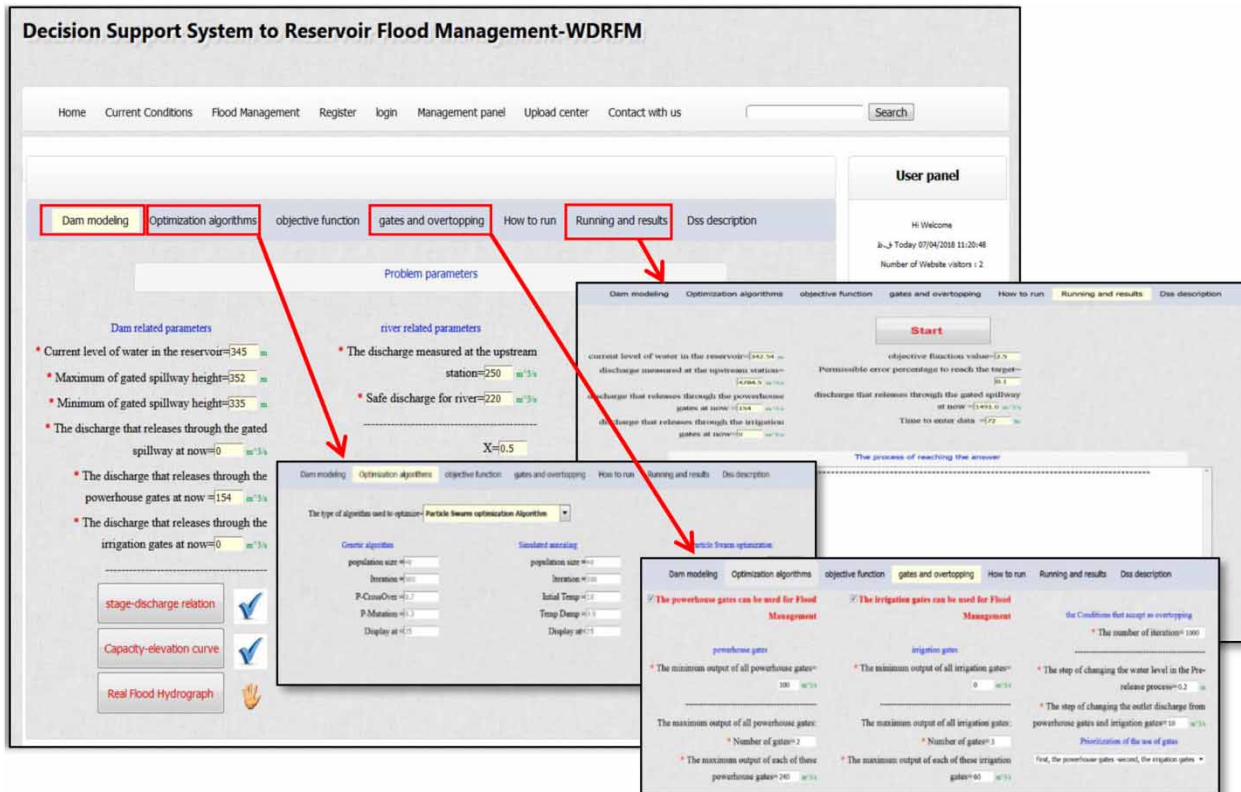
Decision Support System to Reservoir Flood Management-WDRFM

Home Current Conditions Flood Management Register login Management panel Upload center Contact with us Search

User panel

Hi Welcome

Today 07/04/2018 11:20:48

Number of Website visitors : 2

Dam modeling Optimization algorithms objective function gates and overtopping How to run Running and results Dss description

Problem parameters

Dam related parameters

* Current level of water in the reservoir= 345 m

* Maximum of gated spillway height= 352 m

* Minimum of gated spillway height= 335 m

* The discharge that releases through the gated spillway at now= 0 m^3/s

* The discharge that releases through the powerhouse gates at now = 154 m^3/s

* The discharge that releases through the irrigation gates at now= 0 m^3/s

river related parameters

* The discharge measured at the upstream station= 250 m^3/s

* Safe discharge for river= 220 m^3/s

X= 0.5

stage-discharge relation

Capacity-elevation curve

Real Flood Hydrograph

Dam modeling Optimization algorithms objective function gates and overtopping How to run Running and results Dss description

Start

current level of water in the reservoir= 342.54 m

discharge measured at the upstream station= 4284.5 m^3/s

discharge that releases through the powerhouse gates at now = 154 m^3/s

discharge that releases through the irrigation gates at now= 0 m^3/s

objective function value= 2.5

Permissible error percentage to reach the target= 0.1

discharge that releases through the gated spillway at now = 1491.0 m^3/s

Time to enter data = 72 h

The process of reaching the answer

Dam modeling Optimization algorithms objective function gates and overtopping How to run Running and results Dss description

The type of algorithm used to optimize= Particle Swarm optimization Algorithm

Genetic algorithm
population size = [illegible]
Iteration = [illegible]
P-CrossOver = 0.7
P-Mutation = 0.3
Display at = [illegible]

Simulated annealing
population size = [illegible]
Iteration = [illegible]
Initial Temp = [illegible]
Temp Damp = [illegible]
Display at = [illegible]

Particle Swarm optimization

Dam modeling Optimization algorithms objective function gates and overtopping How to run Running and results Dss description

The powerhouse gates can be used for Flood Management

The irrigation gates can be used for Flood Management

the Conditions that accept as overtopping

* The number of iteration= 1000

* The step of changing the water level in the Pre-release process= 0.2 m

* The step of changing the outlet discharge from powerhouse gates and irrigation gates= 10 m^3/s

Prioritization of the use of gates

First, the powerhouse gates -second, the irrigation gates

powerhouse gates

* The minimum output of all powerhouse gates= 100 m^3/s

The maximum output of all powerhouse gates:

* Number of gates= 2

* The maximum output of each of these powerhouse gates= 240 m^3/s

irrigation gates

* The minimum output of all irrigation gates= 0 m^3/s

The maximum output of all irrigation gates:

* Number of gates= 1

* The maximum output of each of these irrigation gates= 60 m^3/s